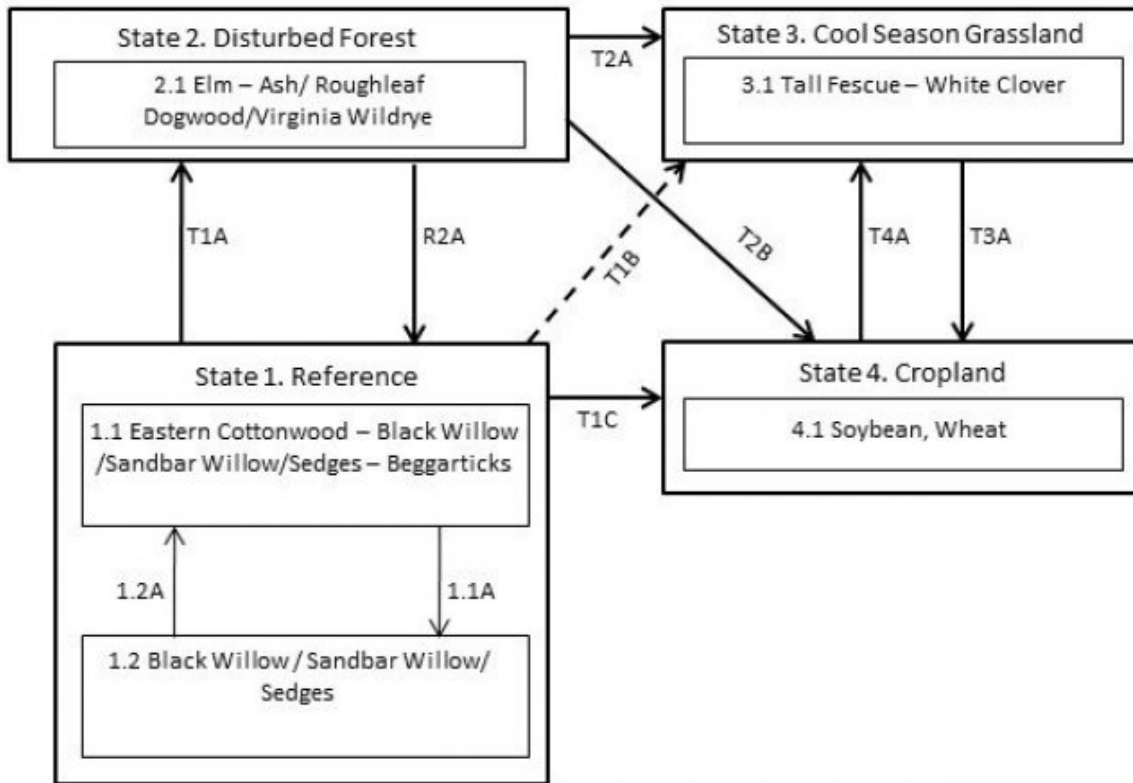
State 2. Disturbed Forest

2.1 Elm – Ash/ Roughleaf Dogwood/Virginia Wildrye

T2A

State 3. Cool Season Grassland

3.1 Tall Fescue – White Clover

T1A

R2A

T1B

T2B

T4A

T3A

State 1. Reference

1.1 Eastern Cottonwood – Black Willow /Sandbar Willow/Sedges – Beggarticks

T1C

State 4. Cropland

4.1 Soybean, Wheat

1.2A

1.1A

1.2 Black Willow / Sandbar Willow/ Sedges